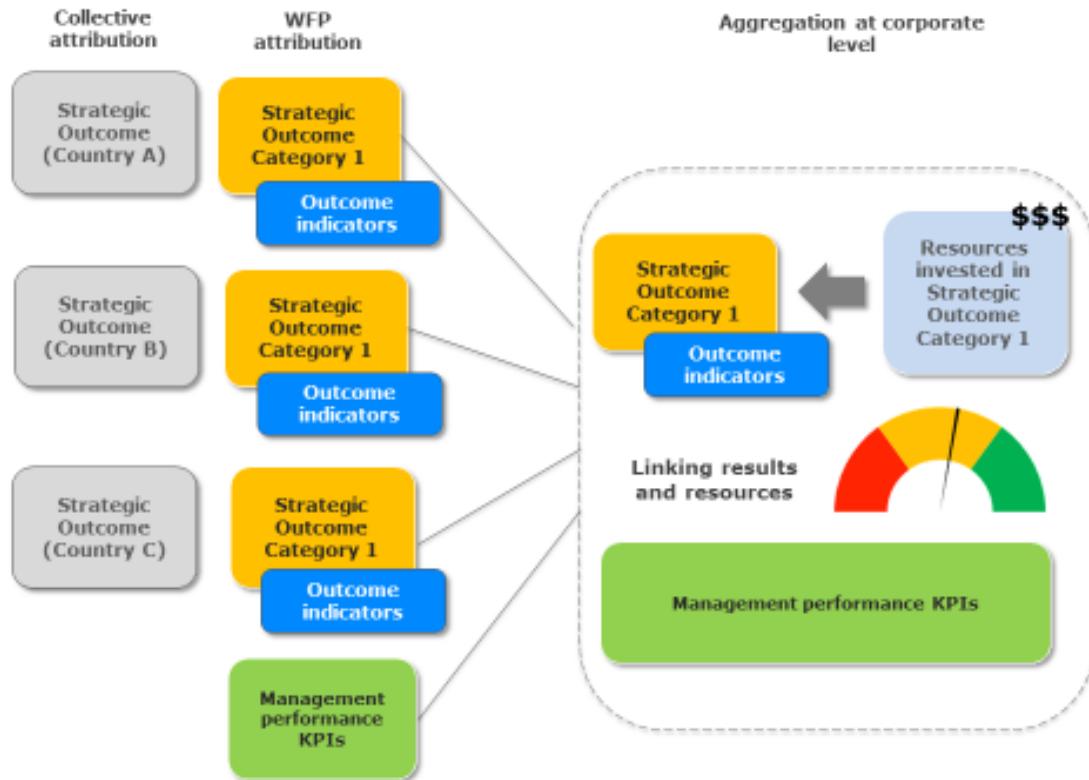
Collective attribution

WFP attribution

Aggregation at corporate level

Strategic Outcome (Country A)

Strategic Outcome Category 1

Outcome indicators

Strategic Outcome (Country B)

Strategic Outcome Category 1

Outcome indicators

Strategic Outcome (Country C)

Strategic Outcome Category 1

Outcome indicators

Management performance KPIs

$$$

Strategic Outcome Category 1

Outcome indicators

Resources invested in Strategic Outcome Category 1

Linking results and resources

Management performance KPIs